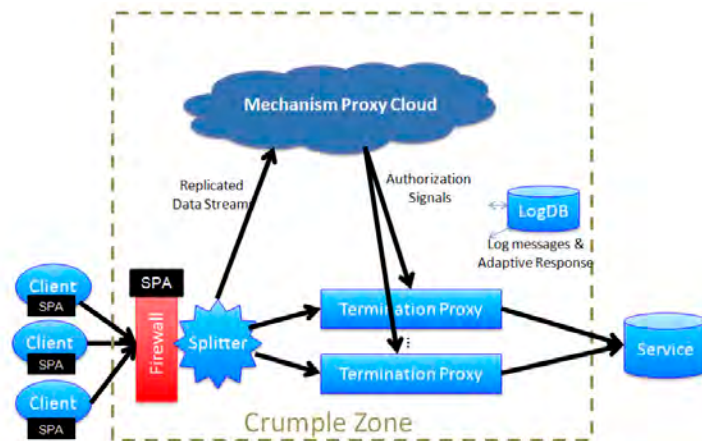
Mechanism Proxy Cloud

Replicated Data Stream

Authorization Signals

LogDB

Log messages & Adaptive Response

SPA

Client
SPA

Client
SPA

Client
SPA

Firewall

Splitter

Termination Proxy

Termination Proxy

Service

Crumple Zone